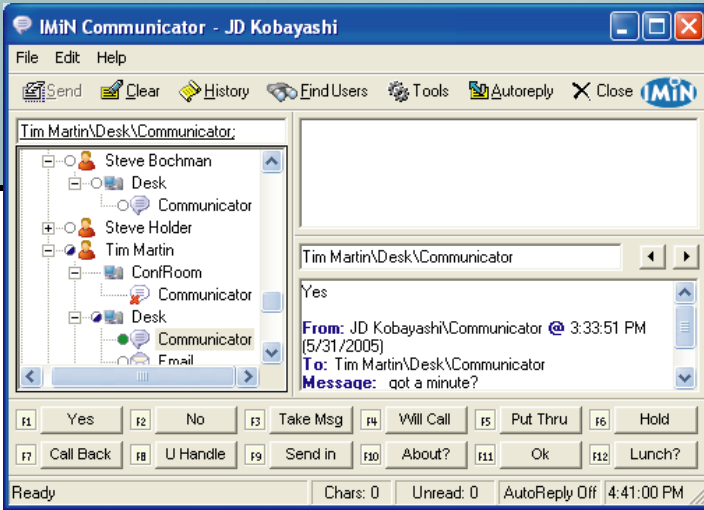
IMiN Communicator - JD Kobayashi

File Edit Help

Send Clear History Find Users Tools Autoreply Close IMiN

Tim Martin\Desk\Communicator;

Steve Bochman
Desk
Communicator
Steve Holder
Tim Martin
ConfRoom
Communicator
Desk
Communicator
Email

Tim Martin\Desk\Communicator

Yes

From: JD Kobayashi\Communicator @ 3:33:51 PM (5/31/2005)
To: Tim Martin\Desk\Communicator
Message: got a minute?

| F1 | Yes | F2 | No | F3 | Take Msg | F4 | Will Call | F5 | Put Thru | F6 | Hold |
|---|---|---|---|---|---|---|---|---|---|---|---|
| F7 | Call Back | F8 | U Handle | F9 | Send in | F10 | About? | F11 | Ok | F12 | Lunch? |

Ready Chars: 0 Unread: 0 AutoReply Off 4:41:00 PM